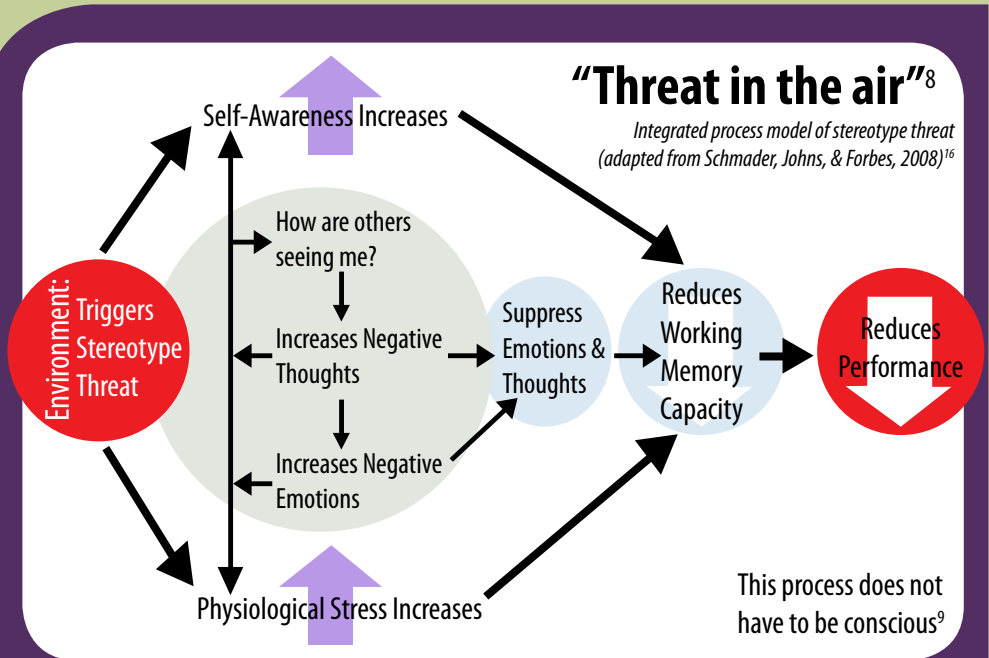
"Threat in the air"$^{8}$

Integrated process model of stereotype threat (adapted from Schmader, Johns, & Forbes, 2008)$^{16}$

Self-Awareness Increases

Environment:

Triggers Stereotype Threat

How are others seeing me?

Increases Negative Thoughts

Increases Negative Emotions

Suppress Emotions & Thoughts

Reduces Working Memory Capacity

Reduces Performance

Physiological Stress Increases

This process does not have to be conscious$^{9}$